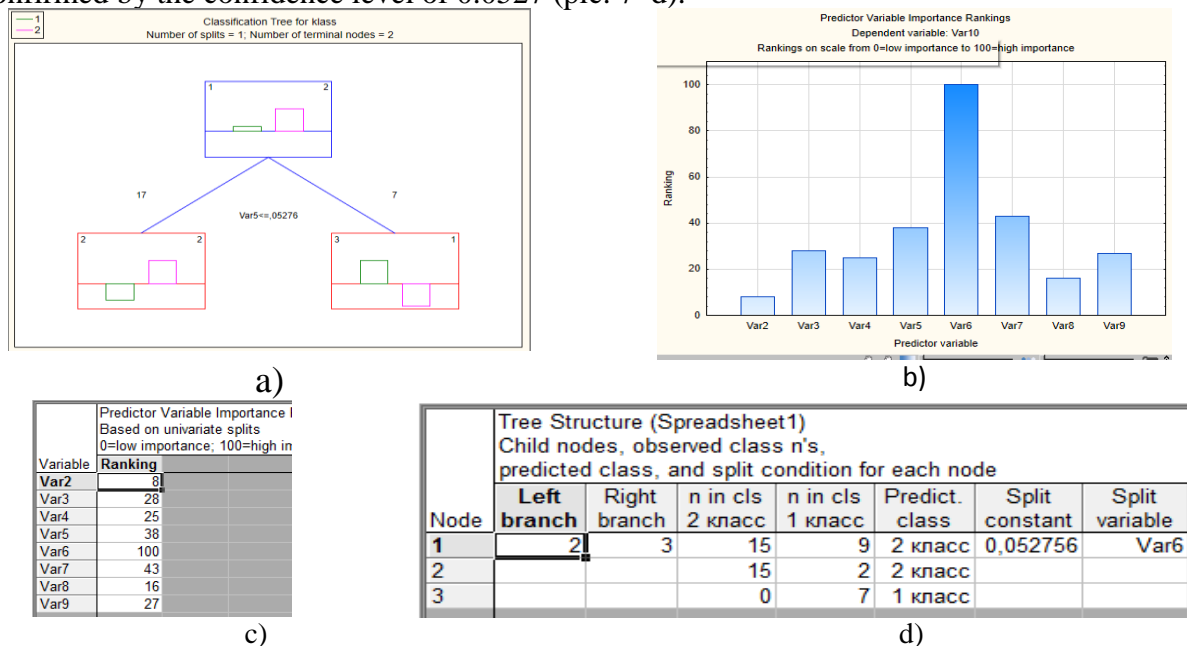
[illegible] by the confidence level of 0.0527 (pic. 7 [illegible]).

1
2
Classification Tree for klass
Number of splits = 1; Number of terminal nodes = 2

1 2

17 7

Var5<=,05276

2 2

3 1

a)

Predictor Variable Importance Rankings
Dependent variable: Var10
Rankings on scale from 0=low importance to 100=high importance

100
80
60
40
20
0
Ranking
Var2 Var3 Var4 Var5 Var6 Var7 Var8 Var9
Predictor variable

b)

| Variable | Predictor Variable Importance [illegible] Based on univariate splits 0=low importance; 100=high in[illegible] Ranking |
|---|---|
| Var2 | 8 |
| Var3 | 28 |
| Var4 | 25 |
| Var5 | 38 |
| Var6 | 100 |
| Var7 | 43 |
| Var8 | 16 |
| Var9 | 27 |

c)

Tree Structure (Spreadsheet1)
Child nodes, observed class n's,
predicted class, and split condition for each node

| Node | Left branch | Right branch | n in cls 2 класс | n in cls 1 класс | Predict. class | Split constant | Split variable |
|---|---|---|---|---|---|---|---|
| 1 | 2 | 3 | 15 | 9 | 2 класс | 0,052756 | Var6 |
| 2 | | | 15 | 2 | 2 класс | | |
| 3 | | | 0 | 7 | 1 класс | | |

d)